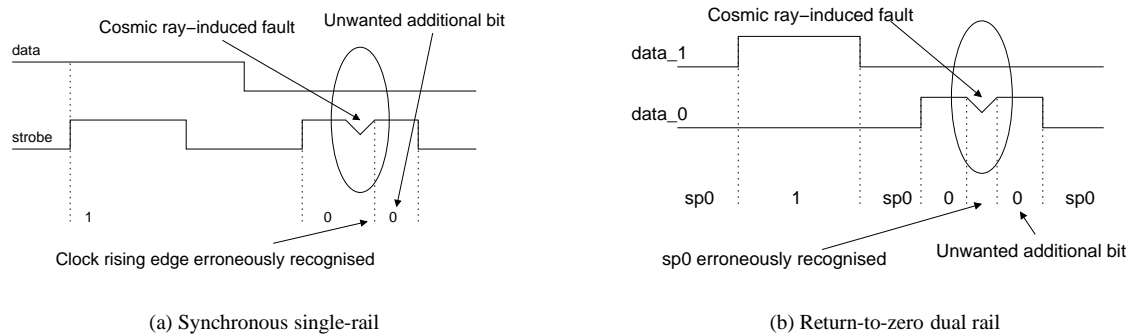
Cosmic ray−induced fault

Unwanted additional bit

data

strobe

1

0

0

Clock rising edge erroneously recognised

(a) Synchronous single-rail

Cosmic ray−induced fault

data_1

data_0

sp0

1

sp0

0

0

sp0

sp0 erroneously recognised

Unwanted additional bit

(b) Return-to-zero dual rail